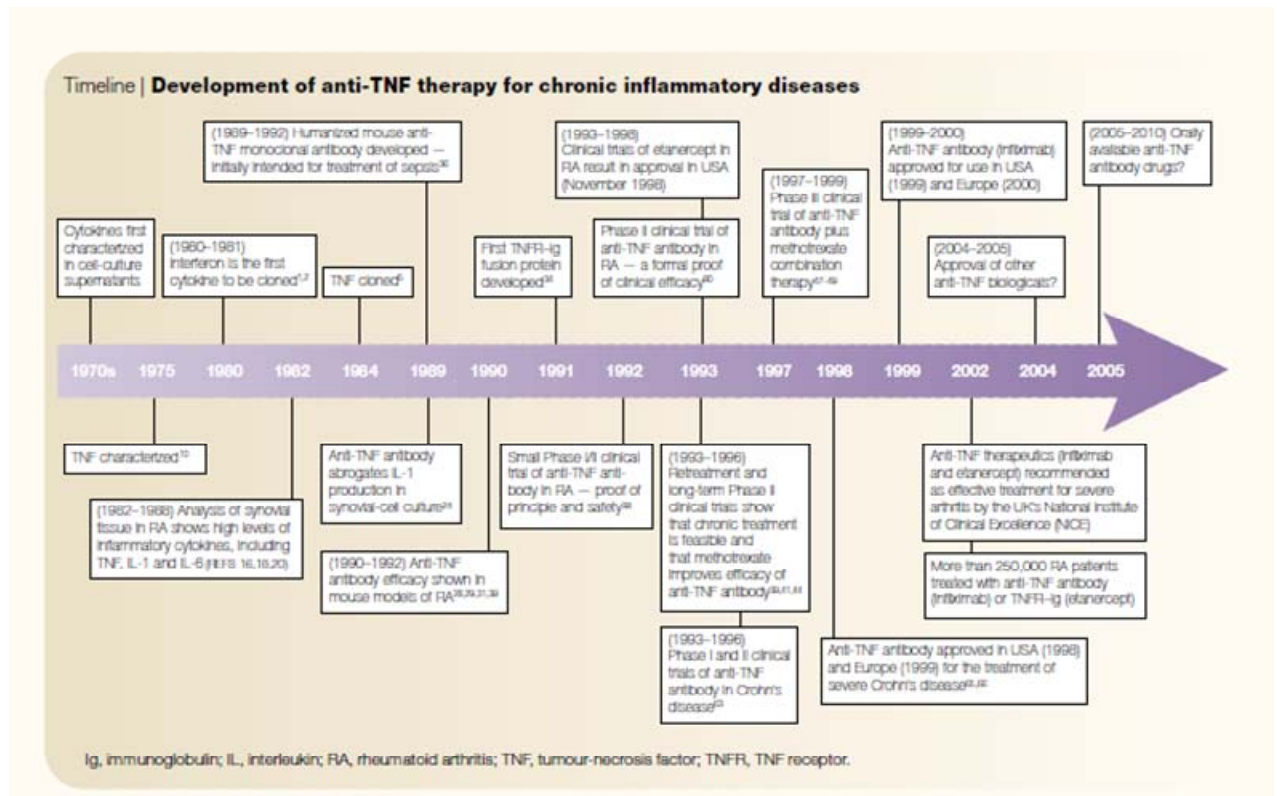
Timeline | **Development of anti-TNF therapy for chronic inflammatory diseases**

Cytokines first characterized in cell-culture supernatants

(1980–1981) Interferon is the first cytokine to be cloned$^{1,2}$

TNF cloned$^{6}$

(1989–1992) Humanized mouse anti-TNF monoclonal antibody developed — initially intended for treatment of sepsis$^{36}$

First TNFR-Ig fusion protein developed$^{38}$

(1993–1998) Clinical trials of etanercept in RA result in approval in USA (November 1998)

Phase II clinical trial of anti-TNF antibody in RA — a formal proof of clinical efficacy$^{40}$

(1997–1999) Phase III clinical trial of anti-TNF antibody plus methotrexate combination therapy$^{47–49}$

(1999–2000) Anti-TNF antibody (infliximab) approved for use in USA (1999) and Europe (2000)

(2004–2005) Approval of other anti-TNF biologicals?

(2005–2010) Orally available anti-TNF antibody drugs?

1970s 1975 1980 1982 1984 1989 1990 1991 1992 1993 1997 1998 1999 2002 2004 2005

TNF characterized$^{10}$

(1982–1988) Analysis of synovial tissue in RA shows high levels of inflammatory cytokines, including TNF, IL-1 and IL-6 (REFS 16,18,20)

Anti-TNF antibody abrogates IL-1 production in synovial-cell culture$^{24}$

(1990–1992) Anti-TNF antibody efficacy shown in mouse models of RA$^{28,29,31,39}$

Small Phase I/II clinical trial of anti-TNF antibody in RA — proof of principle and safety$^{38}$

(1993–1996) Retreatment and long-term Phase II clinical trials show that chronic treatment is feasible and that methotrexate improves efficacy of anti-TNF antibody$^{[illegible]}$

(1993–1996) Phase I and II clinical trials of anti-TNF antibody in Crohn's disease$^{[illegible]}$

Anti-TNF antibody approved in USA (1998) and Europe (1999) for the treatment of severe Crohn's disease$^{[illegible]}$

Anti-TNF therapeutics (infliximab and etanercept) recommended as effective treatment for severe arthritis by the UK's National Institute of Clinical Excellence (NICE)

More than 250,000 RA patients treated with anti-TNF antibody (infliximab) or TNFR-Ig (etanercept)

Ig, immunoglobulin; IL, interleukin; RA, rheumatoid arthritis; TNF, tumour-necrosis factor; TNFR, TNF receptor.